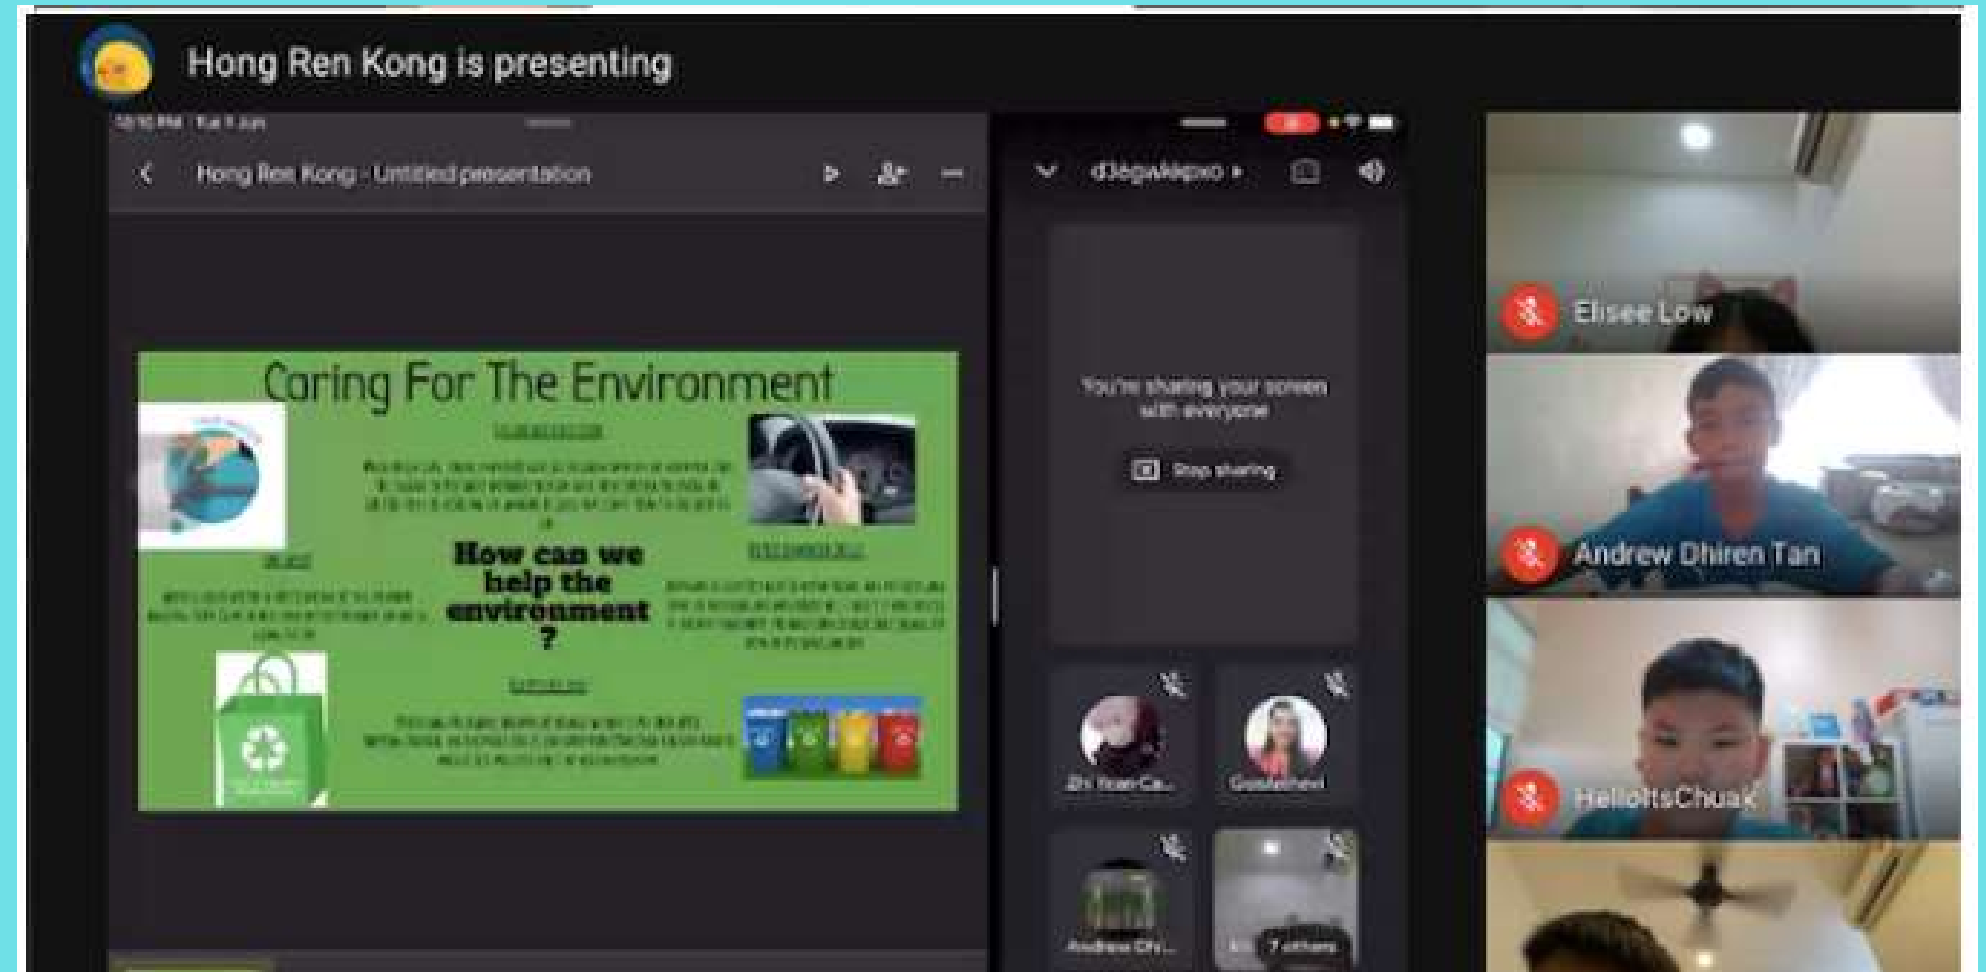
Hong Ren Kong is presenting

Hong Ren Kong - Untitled presentation

d3egwkepxo

You're sharing your screen with everyone

Stop sharing

Caring For The Environment

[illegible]

How can we help the environment ?

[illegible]

Zhi Yuan Ca...

Goodwheel

Andrew Ch...

7 others

Elisee Low

Andrew Dhiren Tan

HelloItsChuak